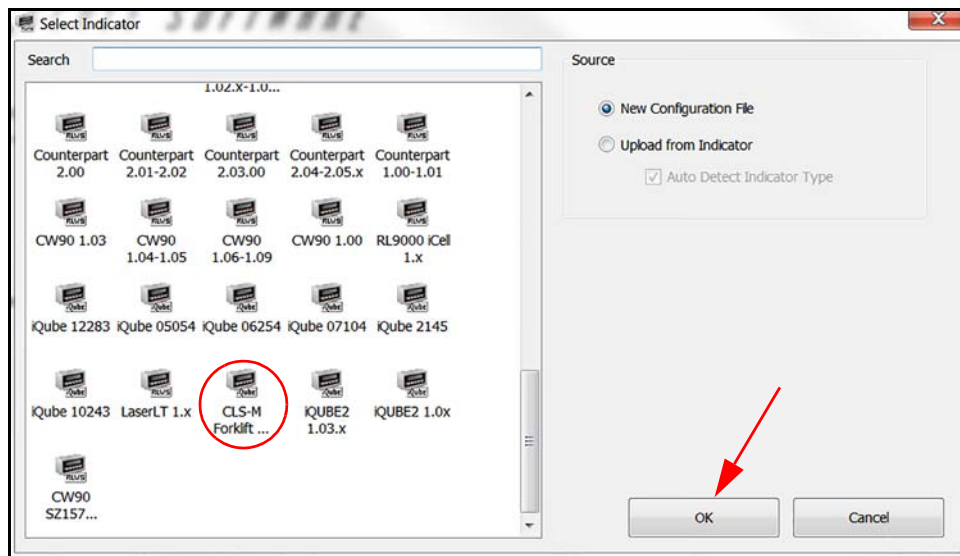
Select Indicator

Search

1.02.x-1.0...

RLWS
Counterpart 2.00

RLWS
Counterpart 2.01-2.02

RLWS
Counterpart 2.03.00

RLWS
Counterpart 2.04-2.05.x

RLWS
Counterpart 1.00-1.01

RLWS
CW90 1.03

RLWS
CW90 1.04-1.05

RLWS
CW90 1.06-1.09

RLWS
CW90 1.00

RLWS
RL9000 iCell 1.x

iQube
iQube 12283

iQube
iQube 05054

iQube
iQube 06254

iQube
iQube 07104

iQube
iQube 2145

iQube
iQube 10243

LaserLT 1.x

iQube
CLS-M Forklift ...

iQube
iQUBE2 1.03.x

iQube
iQUBE2 1.0x

RLWS
CW90 SZ157...

Source

New Configuration File

Upload from Indicator

Auto Detect Indicator Type

OK

Cancel